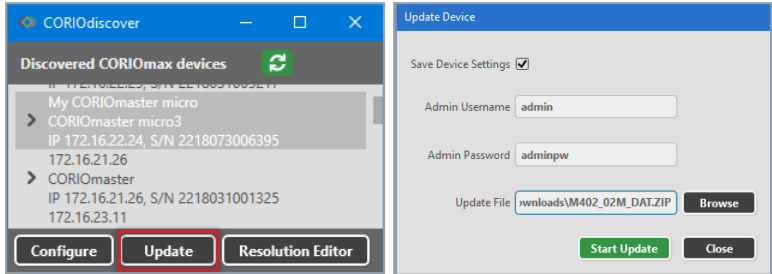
CORIOdiscover

Discovered CORIOmax devices

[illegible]

My CORIOmaster micro

CORIOmaster micro3

IP 172.16.22.24, S/N 2218073006395

172.16.21.26

CORIOmaster

IP 172.16.21.26, S/N 2218031001325

172.16.23.11

Configure

Update

Resolution Editor

Update Device

Save Device Settings

Admin Username admin

Admin Password adminpw

Update File ›wnloads\M402_02M_DAT.ZIP

Browse

Start Update

Close